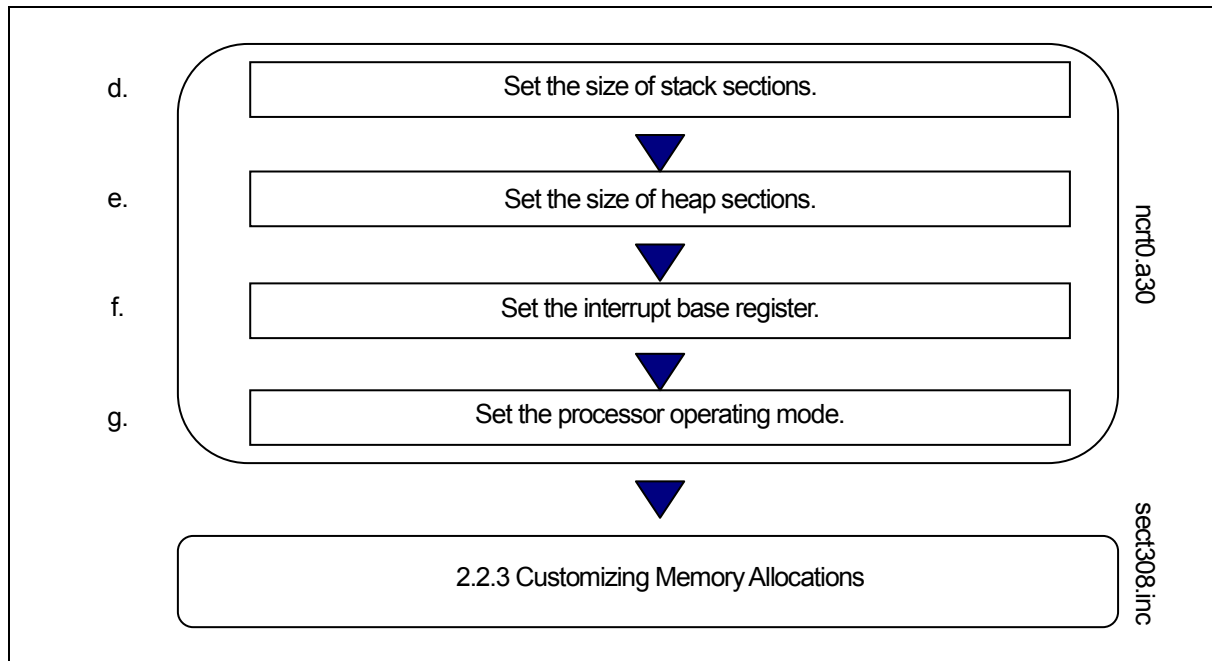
d. Set the size of stack sections.

e. Set the size of heap sections.

f. Set the interrupt base register.

g. Set the processor operating mode.

ncrt0.a30

2.2.3 Customizing Memory Allocations

sect308.inc